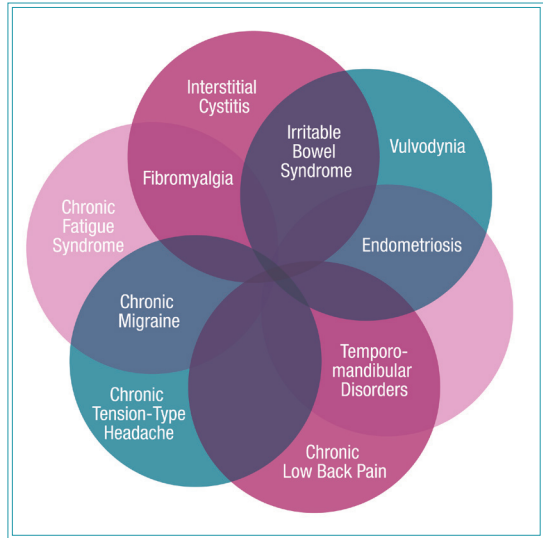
Interstitial Cystitis

Irritable Bowel Syndrome

Vulvodynia

Chronic Fatigue Syndrome

Fibromyalgia

Endometriosis

Chronic Migraine

Temporomandibular Disorders

Chronic Tension-Type Headache

Chronic Low Back Pain